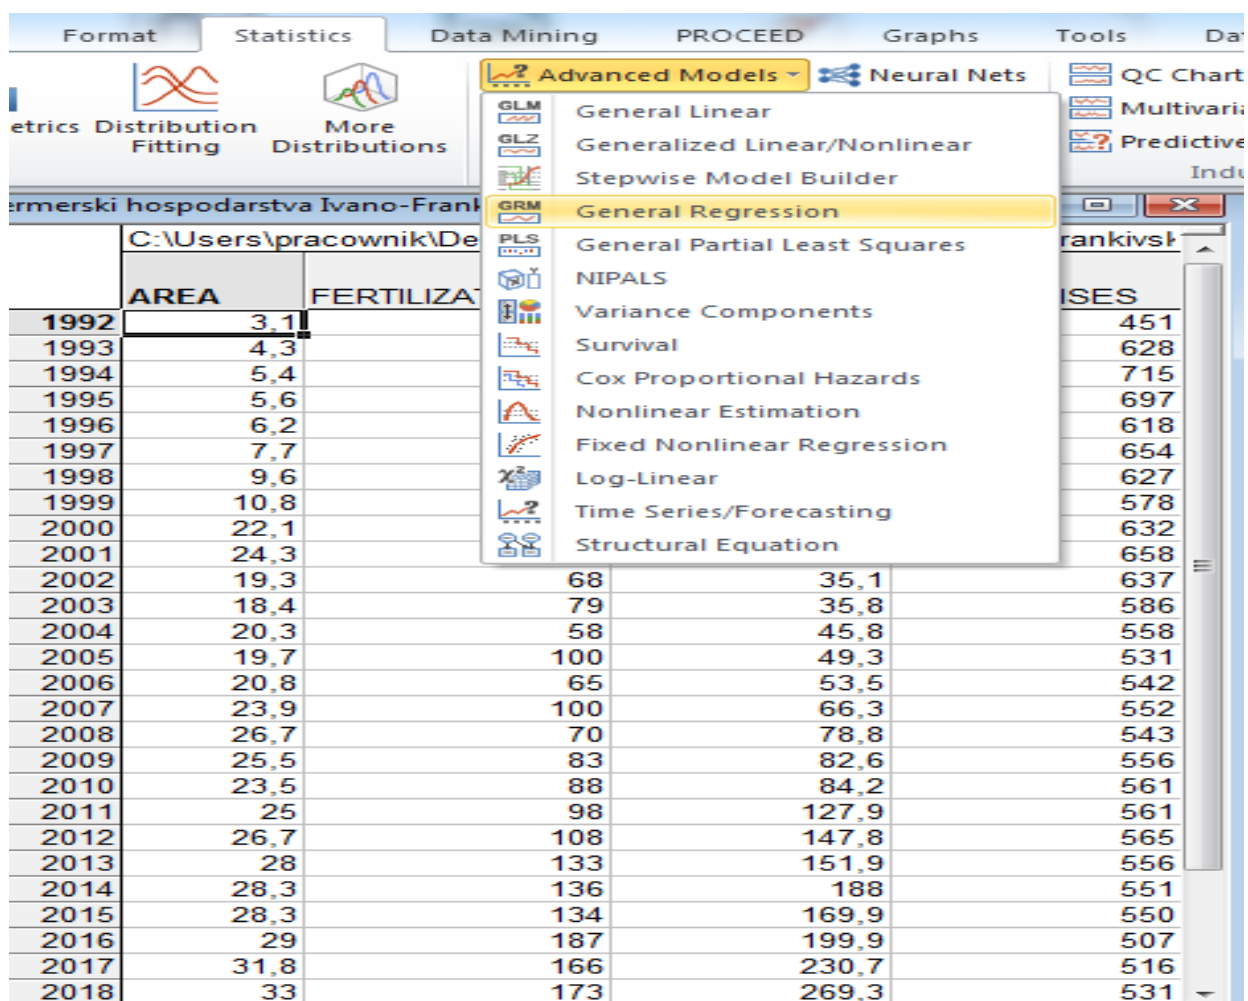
Format Statistics Data Mining PROCEED Graphs Tools Da

etrics Distribution Fitting More Distributions

Advanced Models Neural Nets QC Chart Multivari Predictive Indu

GLM General Linear
GLZ Generalized Linear/Nonlinear
Stepwise Model Builder
GRM General Regression
PLS General Partial Least Squares
NIPALS
Variance Components
Survival
Cox Proportional Hazards
Nonlinear Estimation
Fixed Nonlinear Regression
Log-Linear
Time Series/Forecasting
Structural Equation

ermerski hospodarstva Ivano-Frank

C:\Users\pracownik\De rankivsk

| | AREA | FERTILIZAT | | ISES |
|---|---|---|---|---|
| 1992 | 3,1 | | | 451 |
| 1993 | 4,3 | | | 628 |
| 1994 | 5,4 | | | 715 |
| 1995 | 5,6 | | | 697 |
| 1996 | 6,2 | | | 618 |
| 1997 | 7,7 | | | 654 |
| 1998 | 9,6 | | | 627 |
| 1999 | 10,8 | | | 578 |
| 2000 | 22,1 | | | 632 |
| 2001 | 24,3 | | | 658 |
| 2002 | 19,3 | 68 | 35,1 | 637 |
| 2003 | 18,4 | 79 | 35,8 | 586 |
| 2004 | 20,3 | 58 | 45,8 | 558 |
| 2005 | 19,7 | 100 | 49,3 | 531 |
| 2006 | 20,8 | 65 | 53,5 | 542 |
| 2007 | 23,9 | 100 | 66,3 | 552 |
| 2008 | 26,7 | 70 | 78,8 | 543 |
| 2009 | 25,5 | 83 | 82,6 | 556 |
| 2010 | 23,5 | 88 | 84,2 | 561 |
| 2011 | 25 | 98 | 127,9 | 561 |
| 2012 | 26,7 | 108 | 147,8 | 565 |
| 2013 | 28 | 133 | 151,9 | 556 |
| 2014 | 28,3 | 136 | 188 | 551 |
| 2015 | 28,3 | 134 | 169,9 | 550 |
| 2016 | 29 | 187 | 199,9 | 507 |
| 2017 | 31,8 | 166 | 230,7 | 516 |
| 2018 | 33 | 173 | 269,3 | 531 |